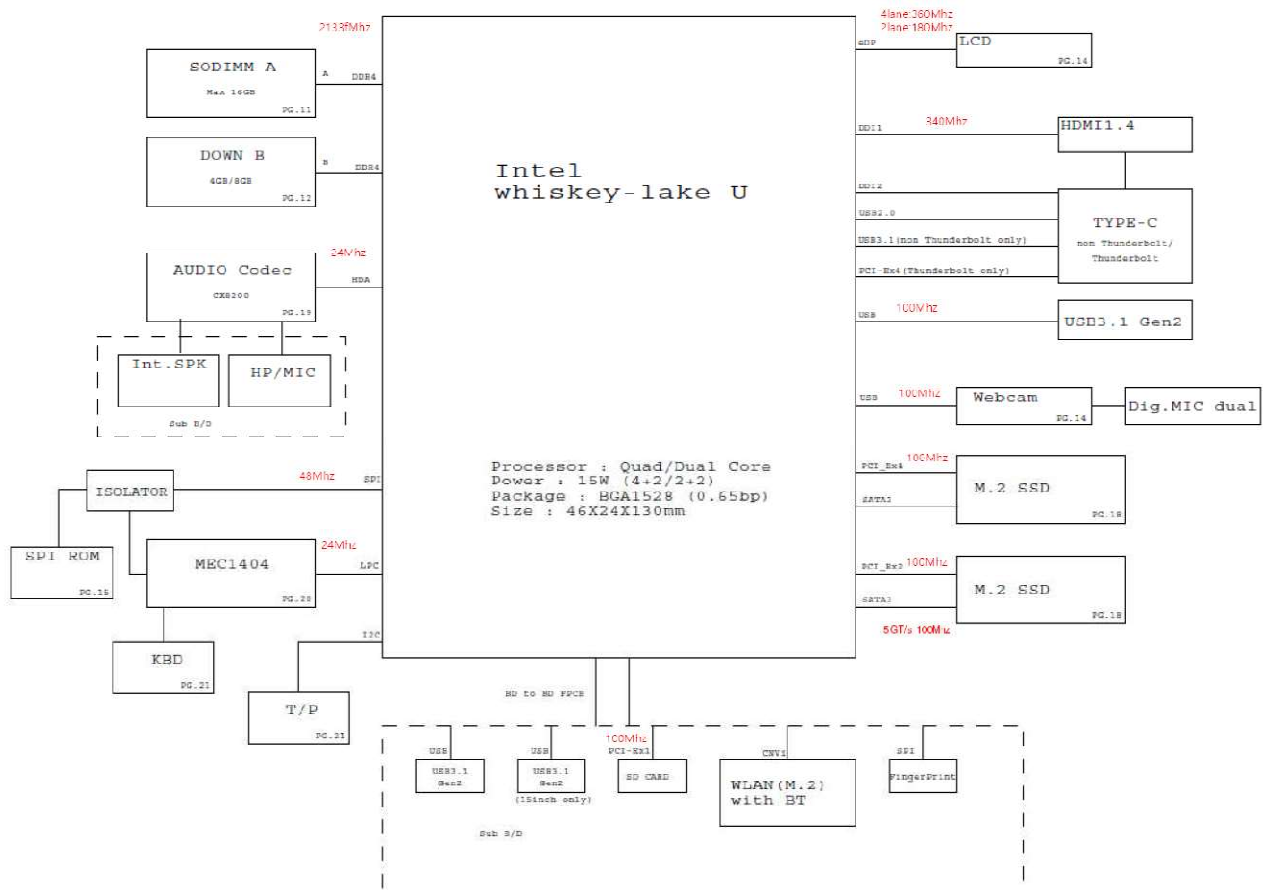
Intel
whiskey-lake U

Processor : Quad/Dual Core
Power : 15W (4+2/2+2)
Package : BGA1528 (0.65bp)
Size : 46X24X130mm

2133Mhz

SODIMM A
Max 16GB
PG.11
A
DDR4

DOWN B
4GB/8GB
PG.12
B
DDR4

AUDIO Codec
CX8200
PG.19
24Mhz
HDA

Int.SPK
HP/MIC
Sub B/D

ISOLATOR
48Mhz
SPI

SPI ROM
PG.15

MEC1404
PG.20
24Mhz
LPC

KBD
PG.21

I2C

T/P
PG.21

4lane:360Mhz
2lane:180Mhz
eDP
LCD
PG.14

DDI1
340Mhz
HDMI1.4

DDI2
USB2.0
USB3.1(non Thunderbolt only)
PCI-Ex4(Thunderbolt only)
TYPE-C
non Thunderbolt/
Thunderbolt

USB
100Mhz
USB3.1 Gen2

USB
100Mhz
Webcam
PG.14
Dig.MIC dual

PCI_Ex4
100Mhz
SATA3
M.2 SSD
PG.18

PCI_Ex2
100Mhz
SATA3
M.2 SSD
PG.18
5GT/s 100Mhz

BD to BD FPCB

USB
USB3.1
Gen2

USB
USB3.1
Gen2
(15inch only)

100Mhz
PCI-Ex1
SD CARD

CNVi
WLAN(M.2)
with BT

SPI
FingerPrint

Sub B/D